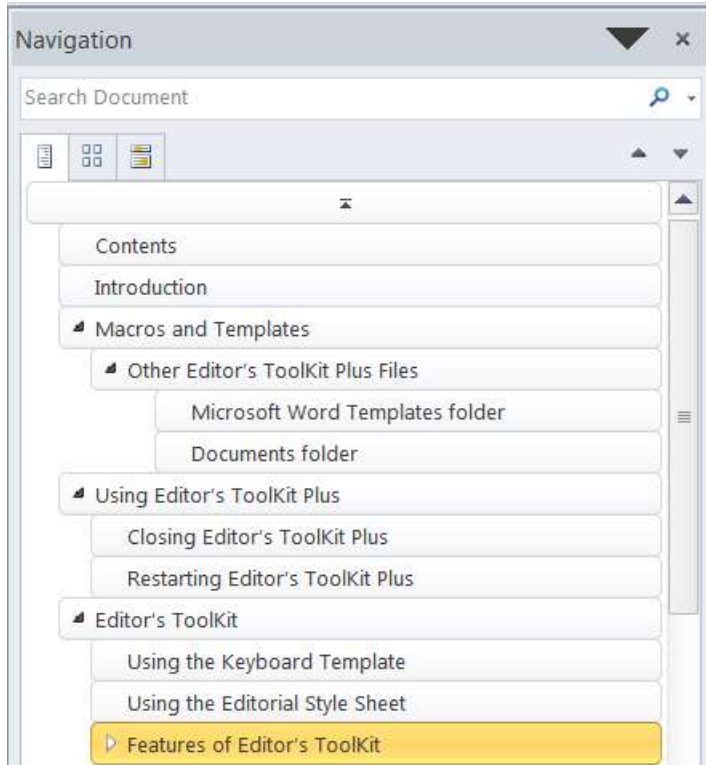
Navigation

Search Document

Contents

Introduction

Macros and Templates

Other Editor's ToolKit Plus Files

Microsoft Word Templates folder

Documents folder

Using Editor's ToolKit Plus

Closing Editor's ToolKit Plus

Restarting Editor's ToolKit Plus

Editor's ToolKit

Using the Keyboard Template

Using the Editorial Style Sheet

Features of Editor's ToolKit